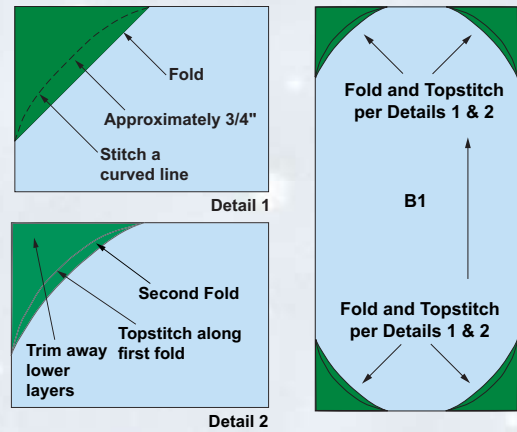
Fold

Approximately 3/4"

Stitch a curved line

Detail 1

Second Fold

Topstitch along first fold

Trim away lower layers

Detail 2

Fold and Topstitch per Details 1 & 2

B1

Fold and Topstitch per Details 1 & 2